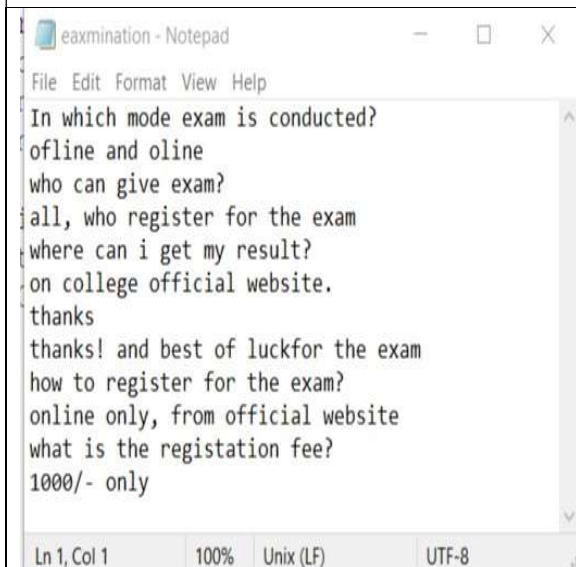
eaxmination - Notepad

File Edit Format View Help

In which mode exam is conducted?
ofline and oline
who can give exam?
all, who register for the exam
where can i get my result?
on college official website.
thanks
thanks! and best of luckfor the exam
how to register for the exam?
online only, from official website
what is the registation fee?
1000/- only

Ln 1, Col 1 100% Unix (LF) UTF-8